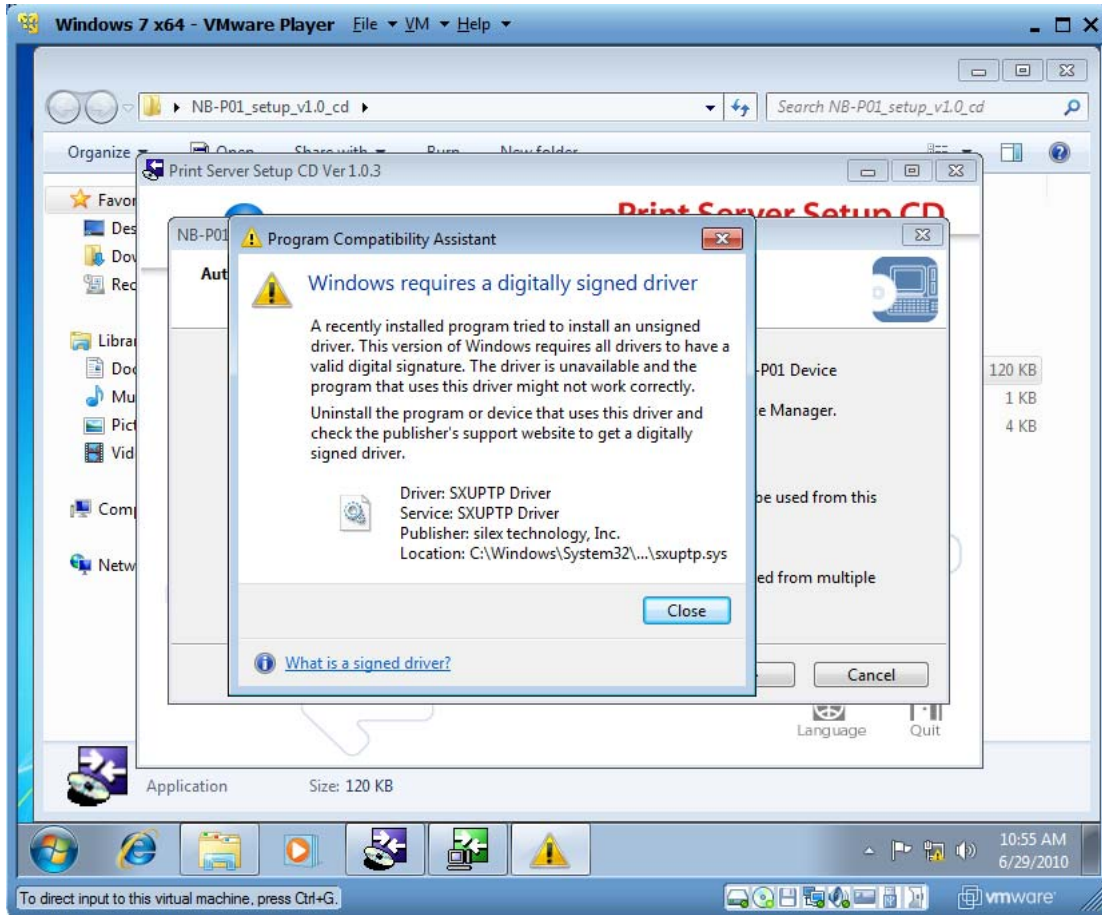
Windows 7 x64 - VMware Player File ▾ VM ▾ Help ▾

NB-P01_setup_v1.0_cd ▸

Search NB-P01_setup_v1.0_cd

Organize ▾

Print Server Setup CD Ver 1.0.3

Print Server Setup CD

Favor

Des

Dov

Rec

Librar

Doc

Mu

Pict

Vid

Comp

Netw

NB-P01

Aut

-P01 Device

e Manager.

be used from this

ed from multiple

120 KB

1 KB

4 KB

Program Compatibility Assistant

Windows requires a digitally signed driver

A recently installed program tried to install an unsigned driver. This version of Windows requires all drivers to have a valid digital signature. The driver is unavailable and the program that uses this driver might not work correctly.

Uninstall the program or device that uses this driver and check the publisher's support website to get a digitally signed driver.

Driver: SXUPTP Driver
Service: SXUPTP Driver
Publisher: silex technology, Inc.
Location: C:\Windows\System32\...\sxuptp.sys

Close

What is a signed driver?

Cancel

Language

Quit

Application Size: 120 KB

10:55 AM
6/29/2010

To direct input to this virtual machine, press Ctrl+G.

vmware